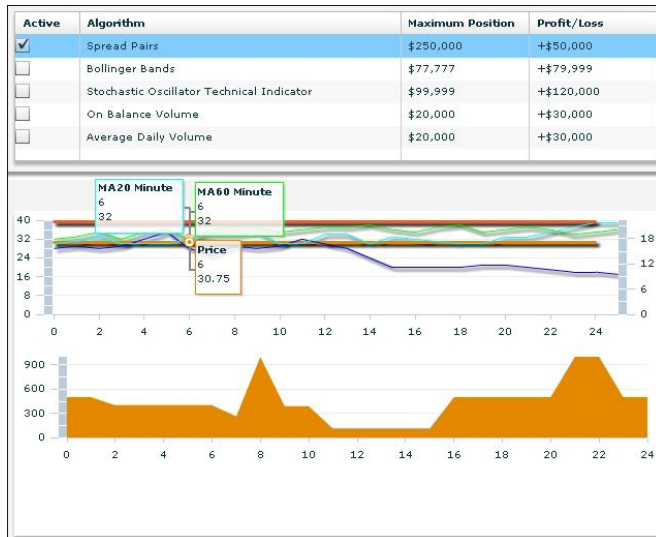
| Active | Algorithm | Maximum Position | Profit/Loss |
|---|---|---|---|
| ☑ | Spread Pairs | $250,000 | +$50,000 |
| ☐ | Bollinger Bands | $77,777 | +$79,999 |
| ☐ | Stochastic Oscillator Technical Indicator | $99,999 | +$120,000 |
| ☐ | On Balance Volume | $20,000 | +$30,000 |
| ☐ | Average Daily Volume | $20,000 | +$30,000 |

MA20 Minute
6
32

MA60 Minute
6
32

Price
6
30.75

40
32
24
16
8
0

18
12
6
0

0 2 4 6 8 10 12 14 16 18 20 22 24

900
600
300
0

0 2 4 6 8 10 12 14 16 18 20 22 24